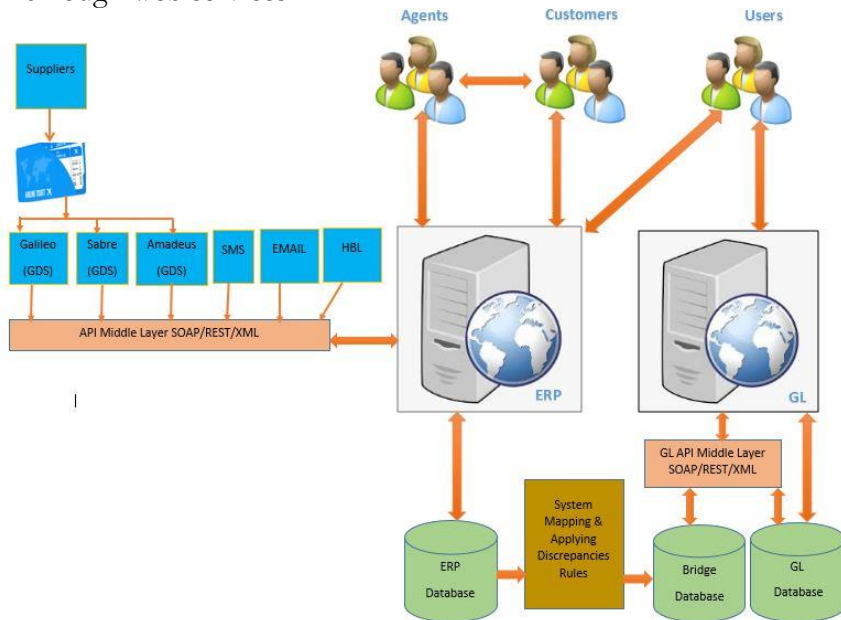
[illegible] web services

Agents

Customers

Users

Suppliers

Galileo (GDS)

Sabre (GDS)

Amadeus (GDS)

SMS

EMAIL

HBL

API Middle Layer SOAP/REST/XML

ERP

GL

GL API Middle Layer SOAP/REST/XML

ERP Database

System Mapping & Applying Discrepancies Rules

Bridge Database

GL Database